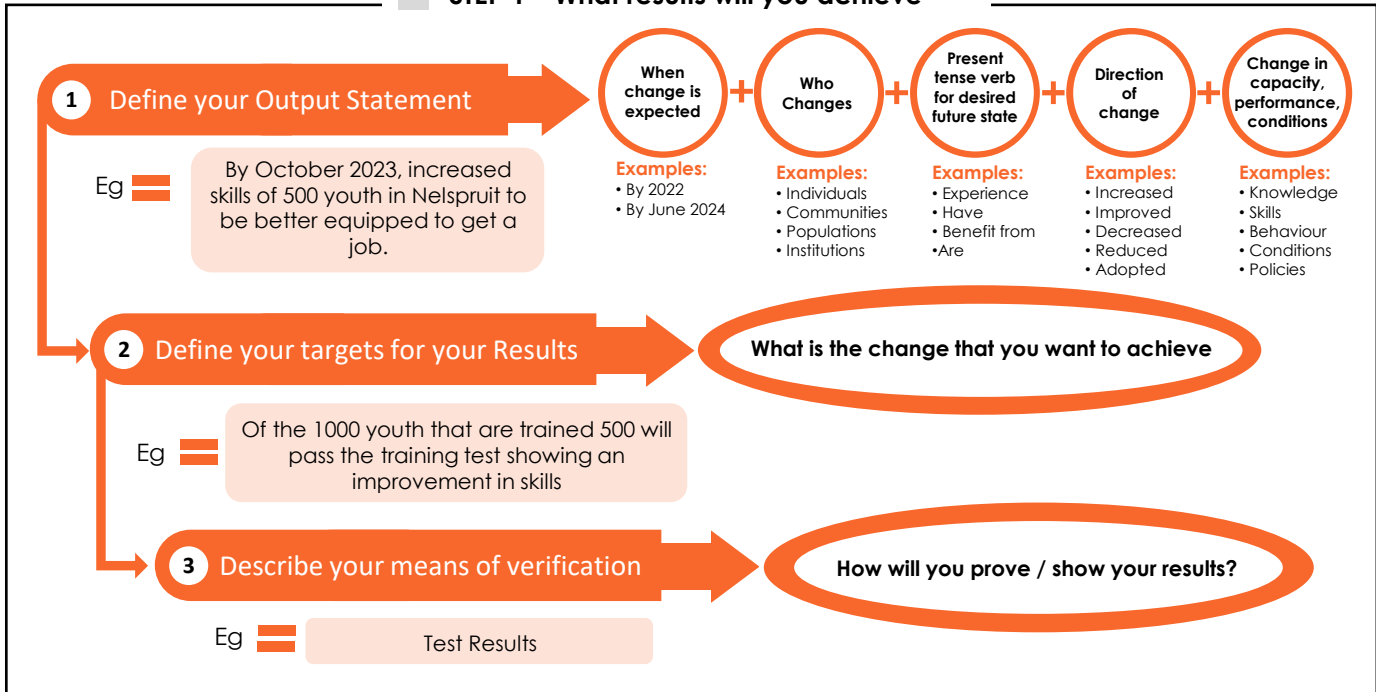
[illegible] – What results will you achieve

1 Define your Output Statement

When change is expected + Who Changes + Present tense verb for desired future state + Direction of change + Change in capacity, performance, conditions

Examples:
• By 2022
• By June 2024

Examples:
• Individuals
• Communities
• Populations
• Institutions

Examples:
• Experience
• Have
• Benefit from
•Are

Examples:
• Increased
• Improved
• Decreased
• Reduced
• Adopted

Examples:
• Knowledge
• Skills
• Behaviour
• Conditions
• Policies

Eg = By October 2023, increased skills of 500 youth in Nelspruit to be better equipped to get a job.

2 Define your targets for your Results

What is the change that you want to achieve

Eg = Of the 1000 youth that are trained 500 will pass the training test showing an improvement in skills

3 Describe your means of verification

How will you prove / show your results?

Eg = Test Results